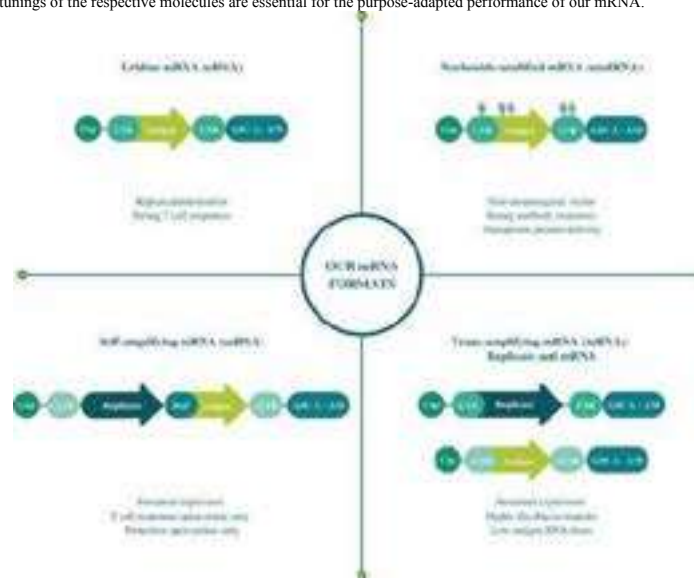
tunings of the respective molecules are essential for the purpose-adapted performance of our mRNA.

Uridine mRNA (uRNA)

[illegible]

Nucleoside-modified mRNA (modRNA)

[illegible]

OUR mRNA FORMATS

Self-amplifying mRNA (saRNA)

Replicase

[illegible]

Trans-amplifying mRNA (taRNA): Replicase and mRNA

Replicase

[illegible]